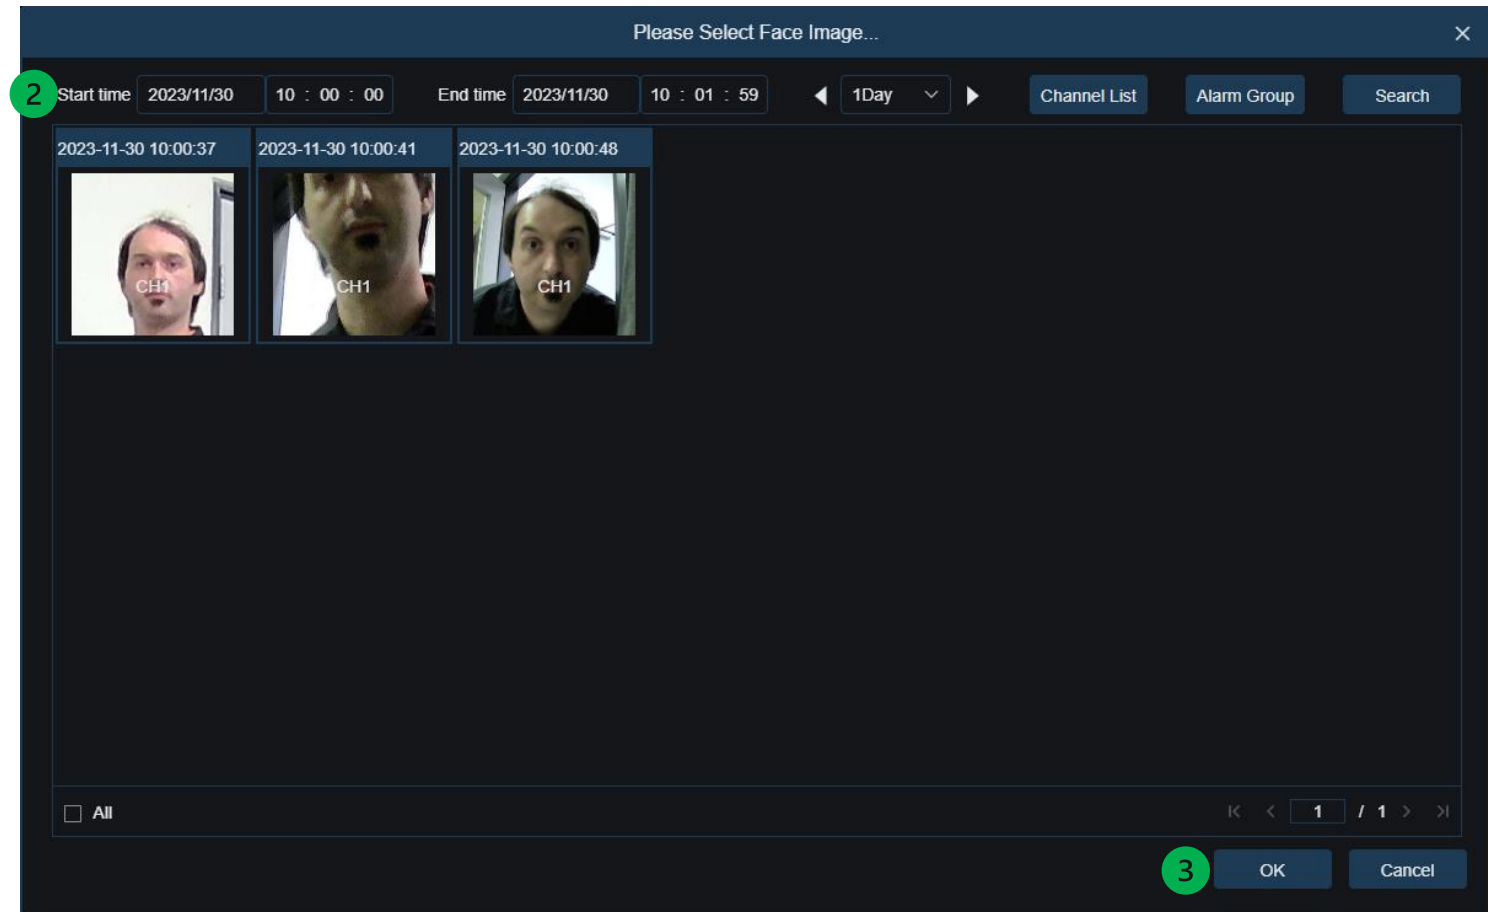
Please Select Face Image...

2 Start time 2023/11/30 10 : 00 : 00 End time 2023/11/30 10 : 01 : 59 1Day Channel List Alarm Group Search

2023-11-30 10:00:37
CH1

2023-11-30 10:00:41
CH1

2023-11-30 10:00:48
CH1

All

1 / 1

3 OK Cancel